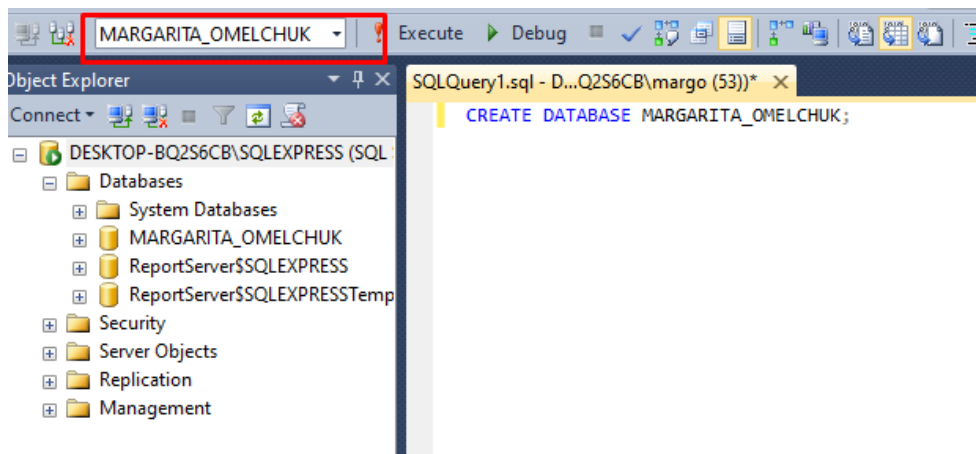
MARGARITA_OMELCHUK

Execute Debug

Object Explorer

Connect

SQLQuery1.sql - D...Q2S6CB\margo (53))* ✕

CREATE DATABASE MARGARITA_OMELCHUK;

DESKTOP-BQ2S6CB\SQLEXPRESS (SQL

Databases

System Databases

MARGARITA_OMELCHUK

ReportServer$SQLEXPRESS

ReportServer$SQLEXPRESSTemp

Security

Server Objects

Replication

Management